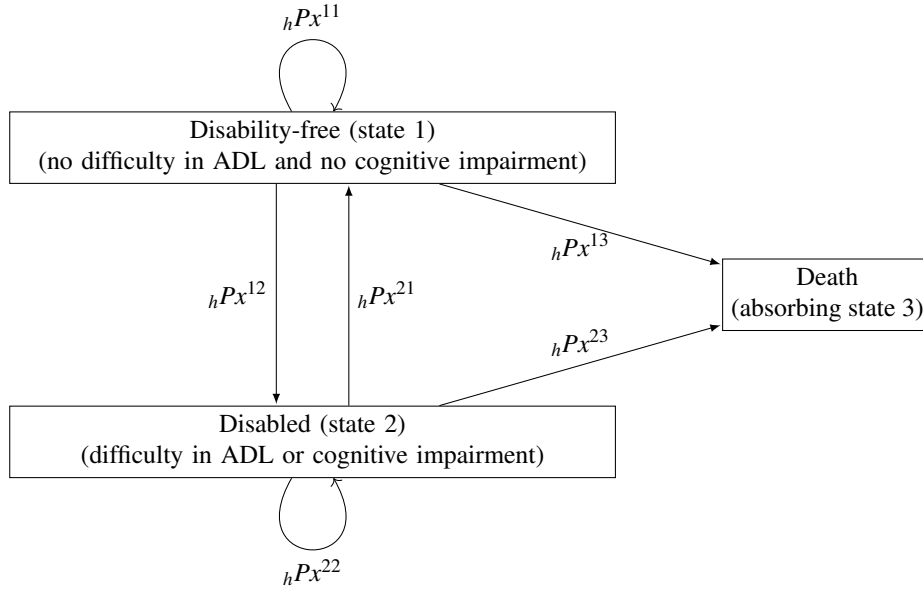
${}_hPx^{11}$

Disability-free (state 1)
(no difficulty in ADL and no cognitive impairment)

${}_hPx^{13}$

Death
(absorbing state 3)

${}_hPx^{12}$

${}_hPx^{21}$

${}_hPx^{23}$

Disabled (state 2)
(difficulty in ADL or cognitive impairment)

${}_hPx^{22}$